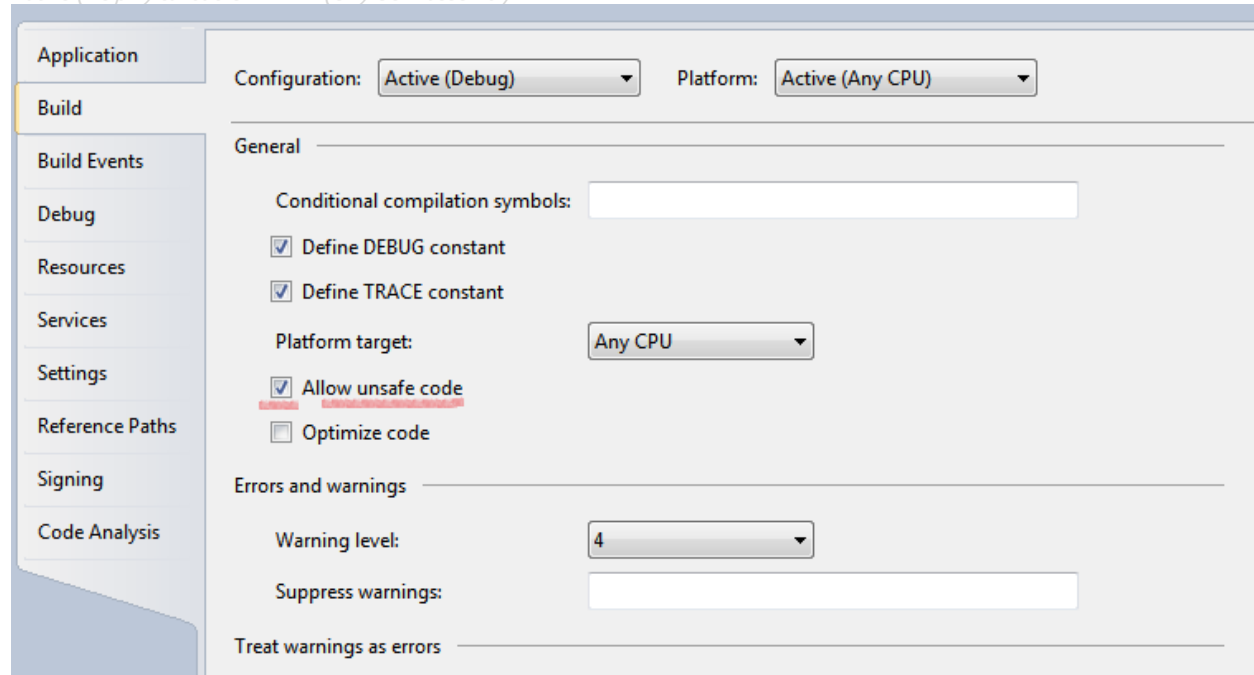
Application
Build
Build Events
Debug
Resources
Services
Settings
Reference Paths
Signing
Code Analysis

Configuration: Active (Debug)
Platform: Active (Any CPU)

General

Conditional compilation symbols:
Define DEBUG constant
Define TRACE constant
Platform target: Any CPU
Allow unsafe code
Optimize code

Errors and warnings

Warning level: 4
Suppress warnings:

Treat warnings as errors